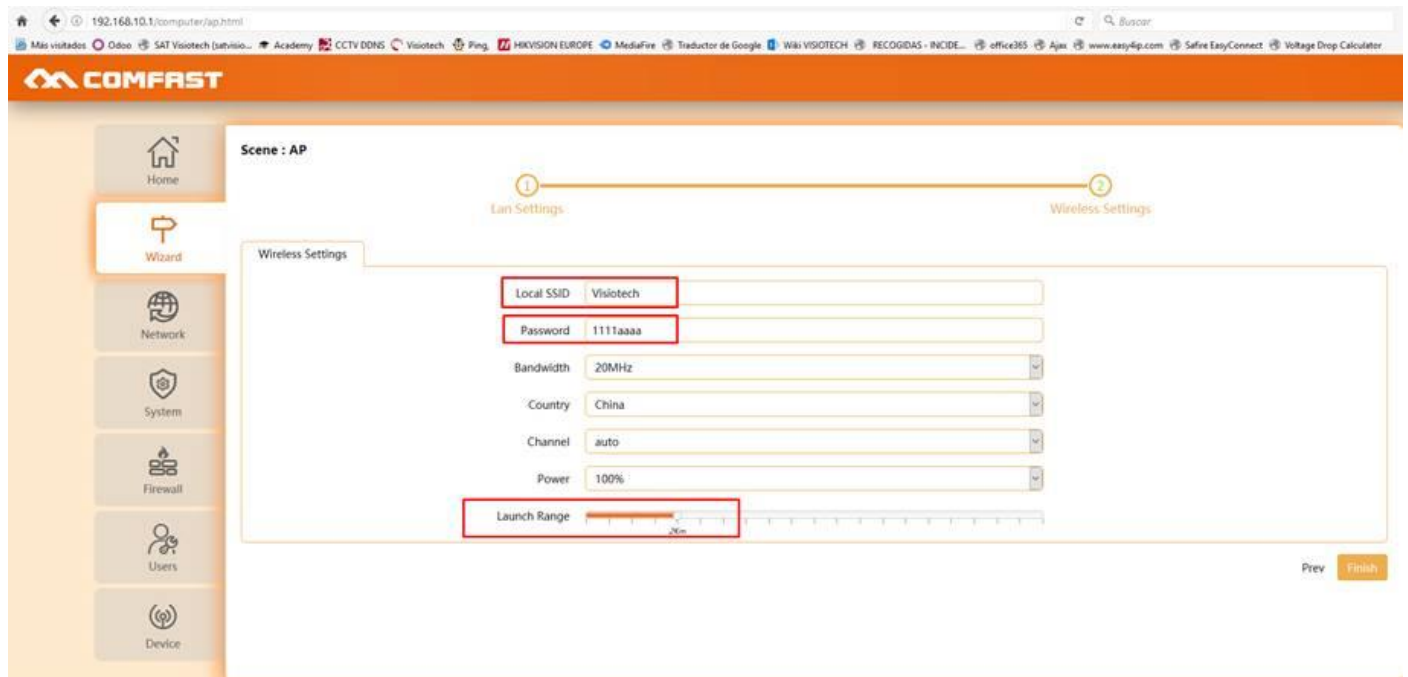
192.168.10.1/computer/ap.html

Buscar

Más visitados Odoo SAT Visiotech (satvisio... Academy CCTV DDNS Visiotech Ping HIKVISION EUROPE MediaFire Traductor de Google Wiki VISIOTECH RECOGIDAS - INCIDE... office365 Ajax www.easy4ip.com Safire EasyConnect Voltage Drop Calculator

COMFAST

Home

Wizard

Network

System

Firewall

Users

Device

Scene : AP

1 Lan Settings

2 Wireless Settings

Wireless Settings

Local SSID Visiotech

Password 1111aaaa

Bandwidth 20MHz

Country China

Channel auto

Power 100%

Launch Range

2Km

Prev Finish